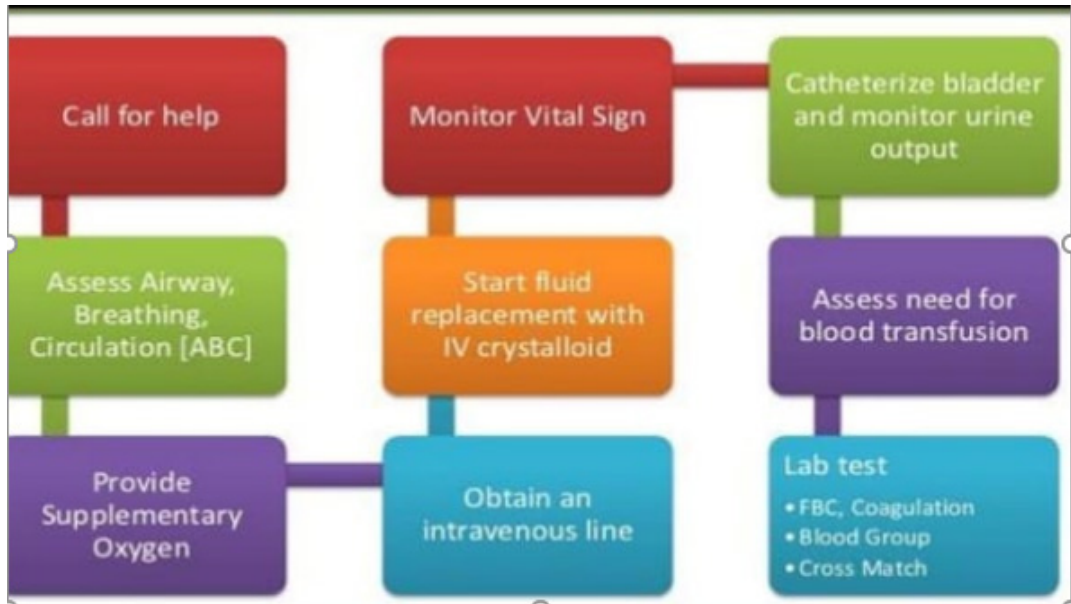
Call for help

Assess Airway, Breathing, Circulation [ABC]

Provide Supplementary Oxygen

Obtain an intravenous line

Start fluid replacement with IV crystalloid

Monitor Vital Sign

Catheterize bladder and monitor urine output

Assess need for blood transfusion

Lab test
• FBC, Coagulation
• Blood Group
• Cross Match